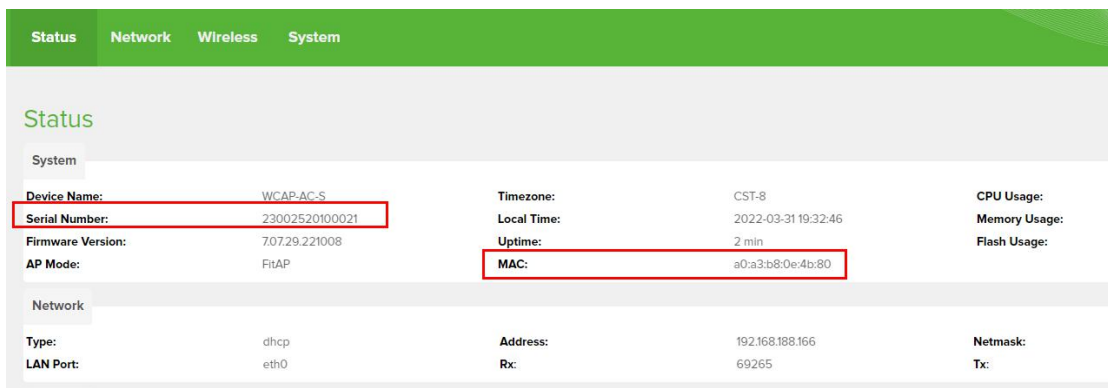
Status Network Wireless System

Status

System

| | | | | |
|---|---|---|---|---|
| Device Name: | WCAP-AC-S | Timezone: | CST-8 | CPU Usage: |
| Serial Number: | 23002520100021 | Local Time: | 2022-03-31 19:32:46 | Memory Usage: |
| Firmware Version: | 7.07.29.221008 | Uptime: | 2 min | Flash Usage: |
| AP Mode: | FitAP | MAC: | a0:a3:b8:0e:4b:80 | |

Network

| | | | | |
|---|---|---|---|---|
| Type: | dhcp | Address: | 192.168.188.166 | Netmask: |
| LAN Port: | eth0 | Rx: | 69265 | Tx: |